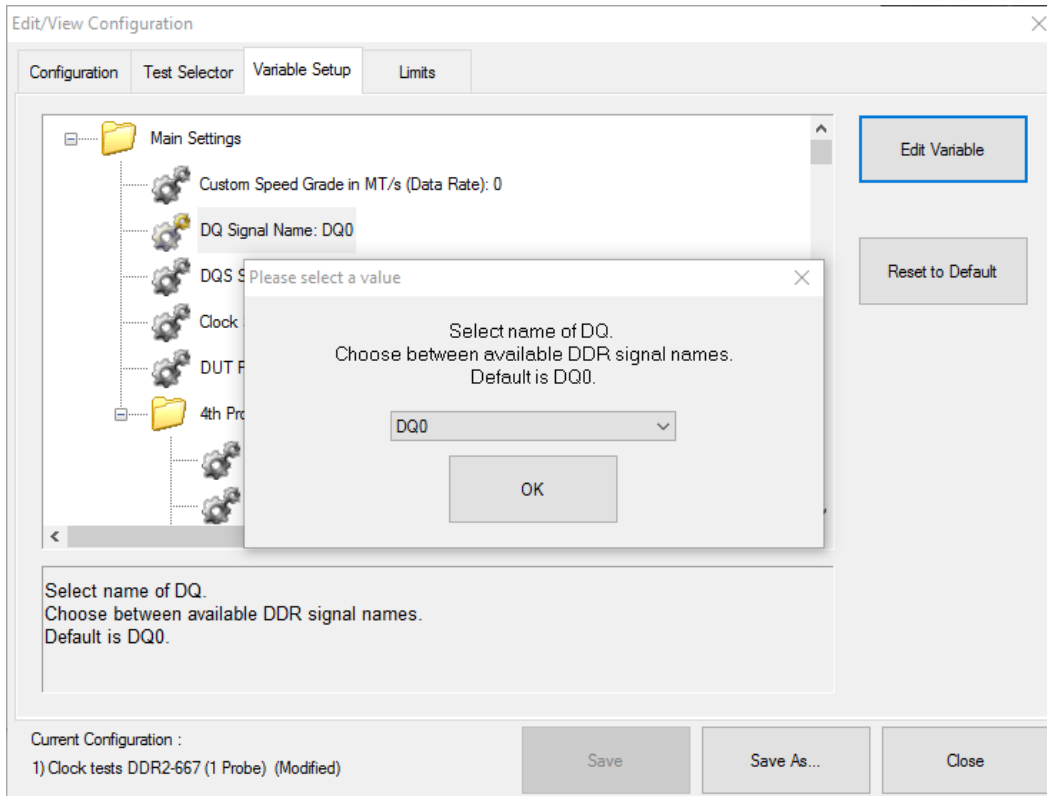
Edit/View Configuration

Configuration | Test Selector | Variable Setup | Limits

Main Settings
Custom Speed Grade in MT/s (Data Rate): 0
DQ Signal Name: DQ0
DQS S
Clock
DUT F
4th Pro

Edit Variable
Reset to Default

Please select a value
Select name of DQ.
Choose between available DDR signal names.
Default is DQ0.
DQ0
OK

Select name of DQ.
Choose between available DDR signal names.
Default is DQ0.

Current Configuration :
1) Clock tests DDR2-667 (1 Probe) (Modified)

Save
Save As...
Close